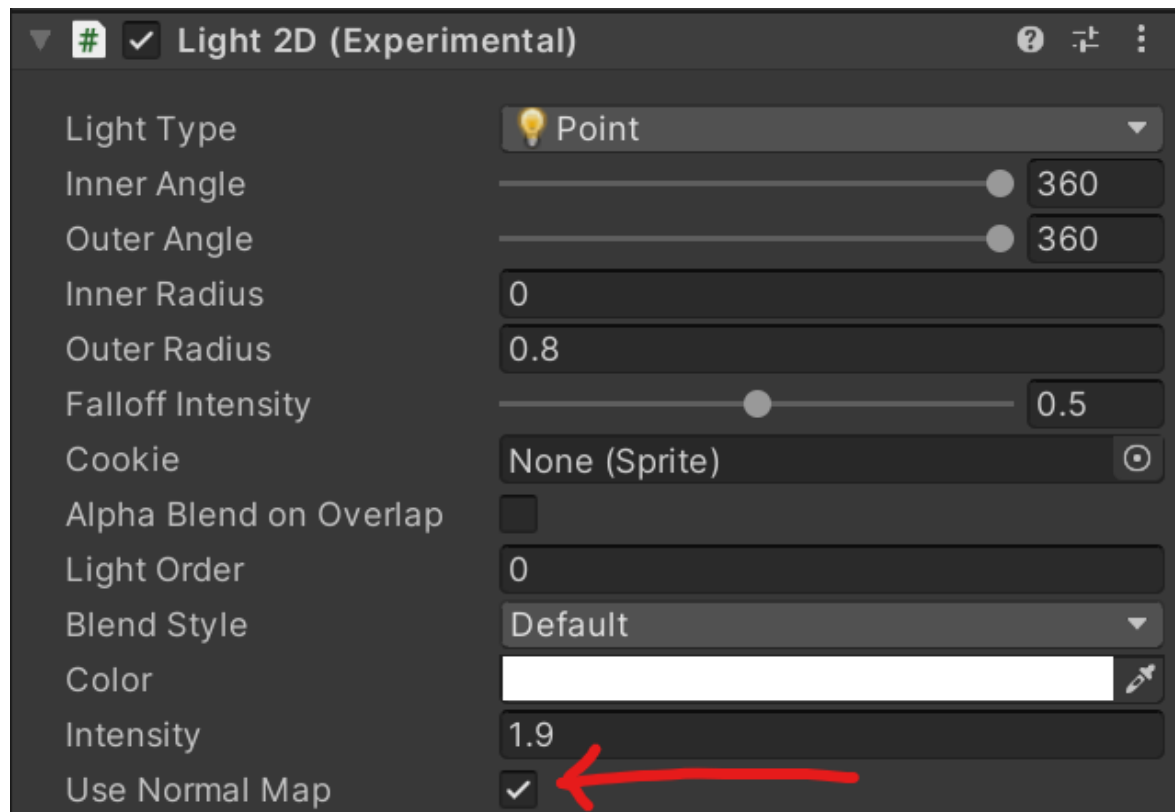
# Light 2D (Experimental)

| | |
|---|---|
| Light Type | Point |
| Inner Angle | 360 |
| Outer Angle | 360 |
| Inner Radius | 0 |
| Outer Radius | 0.8 |
| Falloff Intensity | 0.5 |
| Cookie | None (Sprite) |
| Alpha Blend on Overlap | |
| Light Order | 0 |
| Blend Style | Default |
| Color | |
| Intensity | 1.9 |
| Use Normal Map | ✓ |